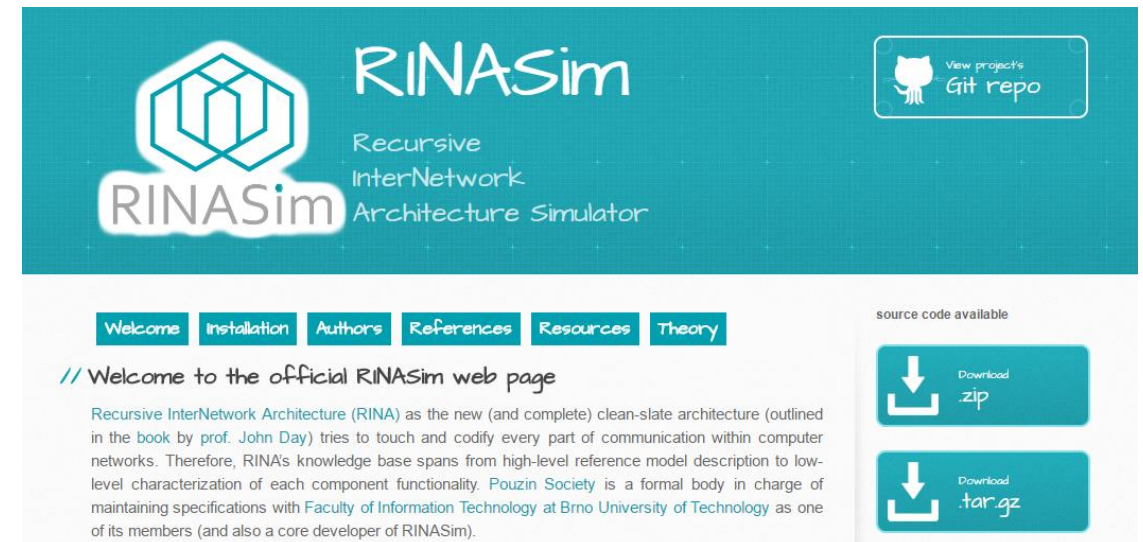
RINASim

RINASim

Recursive InterNetwork Architecture Simulator

View project's Git repo

Welcome Installation Authors References Resources Theory

source code available

Download .zip

Download .tar.gz

// Welcome to the official RINASim web page

Recursive InterNetwork Architecture (RINA) as the new (and complete) clean-slate architecture (outlined in the book by prof. John Day) tries to touch and codify every part of communication within computer networks. Therefore, RINA's knowledge base spans from high-level reference model description to low-level characterization of each component functionality. Pouzin Society is a formal body in charge of maintaining specifications with Faculty of Information Technology at Brno University of Technology as one of its members (and also a core developer of RINASim).